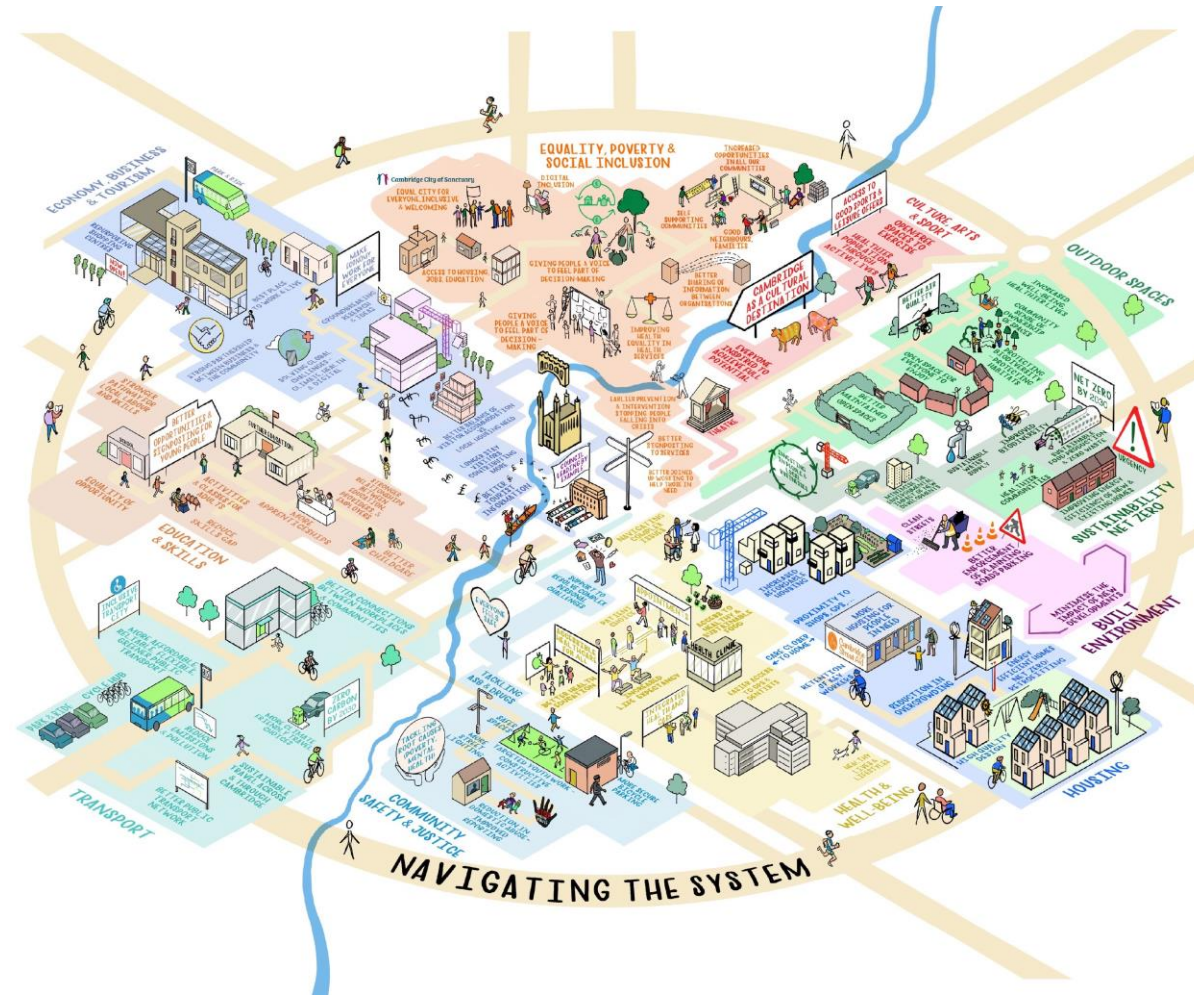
EQUALITY, POVERTY & SOCIAL INCLUSION

Cambridge City of Sanctuary

EQUAL CITY FOR EVERYONE, INCLUSIVE & WELCOMING

DIGITAL INCLUSION

INCREASED OPPORTUNITIES IN ALL OUR COMMUNITIES

SELF SUPPORTING COMMUNITIES

GOOD NEIGHBOURS FAMILIES

ACCESS TO HOUSING, JOBS, EDUCATION

GIVING PEOPLE A VOICE TO FEEL PART OF DECISION-MAKING

BETTER SHARING OF INFORMATION BETWEEN ORGANISATIONS

GIVING PEOPLE A VOICE TO FEEL PART OF DECISION-MAKING

IMPROVING HEALTH EQUALITY IN HEALTH SERVICES

EARLIER PREVENTION & INTERVENTION STOPPING PEOPLE FALLING INTO CRISIS

BETTER SIGNPOSTING TO SERVICES

BETTER JOINED UP WORKING TO HELP THOSE IN NEED

ECONOMY, BUSINESS & TOURISM

PARK & RIDE

MAKE CAMBRIDGE WORK FOR EVERYONE

BEST PLACE TO WORK & LIVE

SOLVING GLOBAL CHALLENGES

LONGER TERM THINKING

ACCESS TO GOOD SPORTS & LEISURE OFFERS

CULTURE, ARTS & SPORT

CAMBRIDGE AS A CULTURAL DESTINATION

EVERYONE INSPIRED TO ACHIEVE THEIR POTENTIAL

OUTDOOR SPACES

BETTER AIR QUALITY

NET ZERO BY 2030

URGENCY

SUSTAINABILITY NET ZERO

CLEAN STREETS

BETTER ENFORCEMENT OF PLANNING & ROADS PARKING

MINIMISE THE IMPACT OF NEW DEVELOPMENTS

BUILT ENVIRONMENT

PROXIMITY TO SHOPS, GPS...

MORE HOUSING FOR PEOPLE IN NEED

REDUCTION IN OVERCROWDING

ENERGY EFFICIENT HOMES

HIGH QUALITY DESIGN

HOUSING

HEALTH CLINIC

HEALTH & WELL-BEING

BETTER OPPORTUNITIES & SIGNPOSTING FOR YOUNG PEOPLE

EQUALITY OF OPPORTUNITY

REDUCE SKILLS GAP

APPRENTICESHIPS

BETTER CAREERS

EDUCATION & SKILLS

INCLUSIVE TRANSPORT CITY

MORE AFFORDABLE, RELIABLE & FLEXIBLE TRANSPORT

CYCLING

REDUCE EMISSIONS & POLLUTION

ZERO CARBON BY 2030

SUSTAINABLE TRAVEL ACROSS & THROUGH CAMBRIDGE

BETTER PUBLIC TRANSPORT NETWORK

TRANSPORT

TACKLING ASB & DRUGS

TACKLE THE ROOT CAUSES POVERTY, MENTAL HEALTH

SAFER STREETS

COMMUNITY SAFETY & JUSTICE

NAVIGATING THE SYSTEM